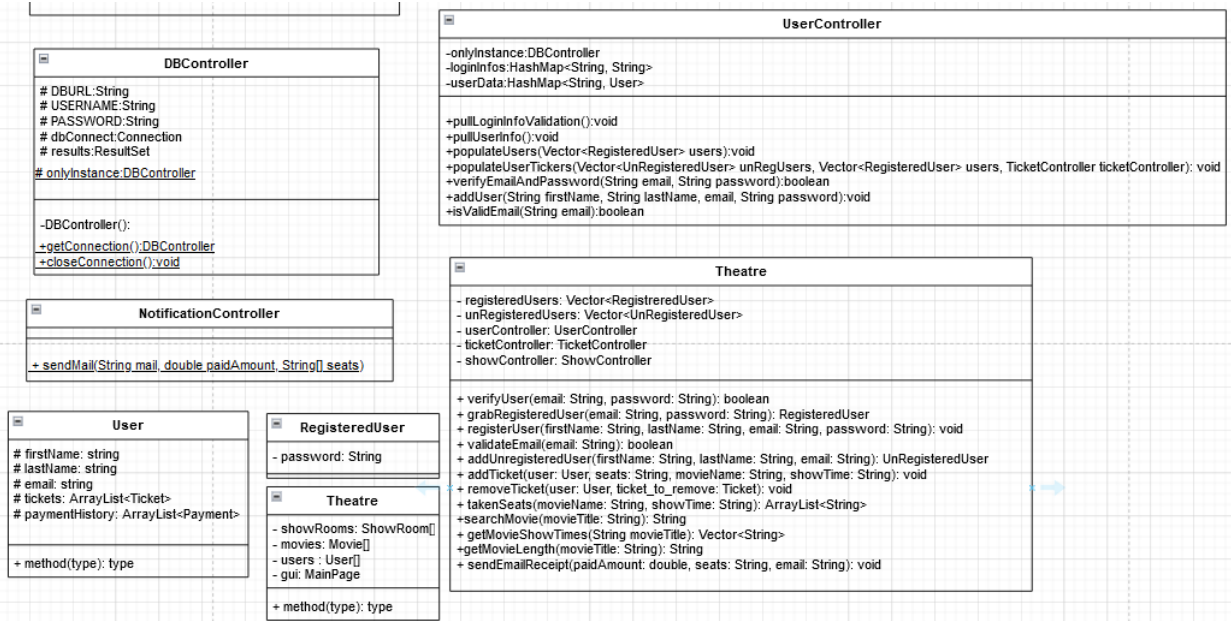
DBController

# DBURL:String
# USERNAME:String
# PASSWORD:String
# dbConnect:Connection
# results:ResultSet
# onlyInstance:DBController

-DBController():
+getConnection():DBController
+closeConnection():void

UserController

-onlyInstance:DBController
-loginInfos:HashMap<String, String>
-userData:HashMap<String, User>

+pullLoginInfoValidation():void
+pullUserInfo():void
+populateUsers(Vector<RegisteredUser> users):void
+populateUserTickers(Vector<UnRegisteredUser> unRegUsers, Vector<RegisteredUser> users, TicketController ticketController): void
+verifyEmailAndPassword(String email, String password):boolean
+addUser(String firstName, String lastName, email, String password):void
+isValidEmail(String email):boolean

NotificationController

+ sendMail(String mail, double paidAmount, String[] seats)

Theatre

- registeredUsers: Vector<RegistreredUser>
- unRegisteredUsers: Vector<UnRegisteredUser>
- userController: UserController
- ticketController: TicketController
- showController: ShowController

+ verifyUser(email: String, password: String): boolean
+ grabRegisteredUser(email: String, password: String): RegisteredUser
+ registerUser(firstName: String, lastName: String, email: String, password: String): void
+ validateEmail(email: String): boolean
+ addUnregisteredUser(firstName: String, lastName: String, email: String): UnRegisteredUser
+ addTicket(user: User, seats: String, movieName: String, showTime: String): void
+ removeTicket(user: User, ticket_to_remove: Ticket): void
+ takenSeats(movieName: String, showTime: String): ArrayList<String>
+searchMovie(movieTitle: String): String
+ getMovieShowTimes(String movieTitle): Vector<String>
+getMovieLength(movieTitle: String): String
+ sendEmailReceipt(paidAmount: double, seats: String, email: String): void

User

# firstName: string
# lastName: string
# email: string
# tickets: ArrayList<Ticket>
# paymentHistory: ArrayList<Payment>

+ method(type): type

RegisteredUser

- password: String

Theatre

- showRooms: ShowRoom[]
- movies: Movie[]
- users : User[]
- gui: MainPage

+ method(type): type